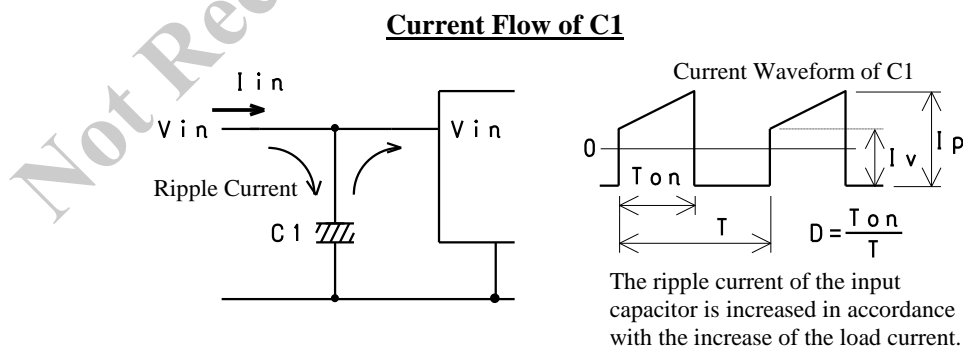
Not Rec

Current Flow of C1

Iin

Vin

Ripple Current

C1

Vin

Current Waveform of C1

0

Ton

T

Iv

Ip

$D=\frac{Ton}{T}$

The ripple current of the input capacitor is increased in accordance with the increase of the load current.